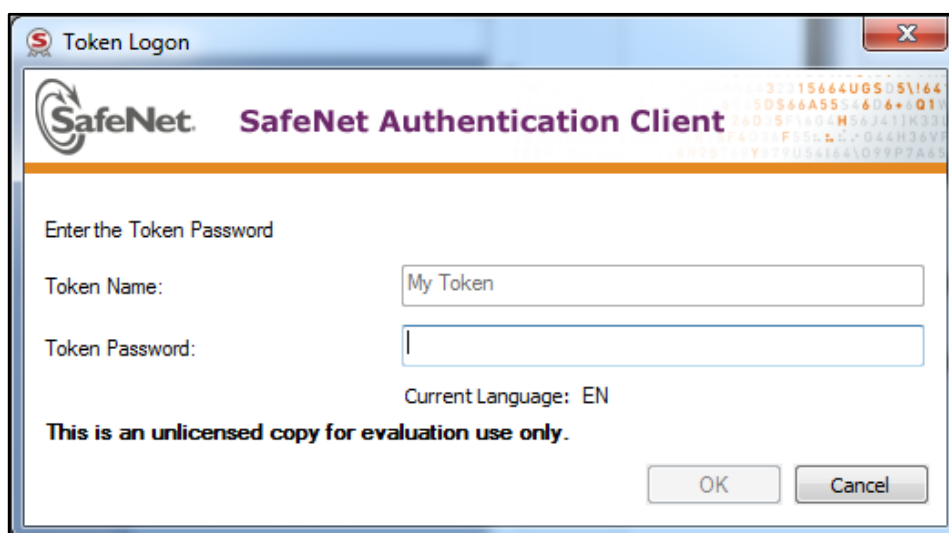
Token Logon

SafeNet. SafeNet Authentication Client

Enter the Token Password

Token Name: My Token

Token Password:

Current Language: EN

**This is an unlicensed copy for evaluation use only.**

OK Cancel